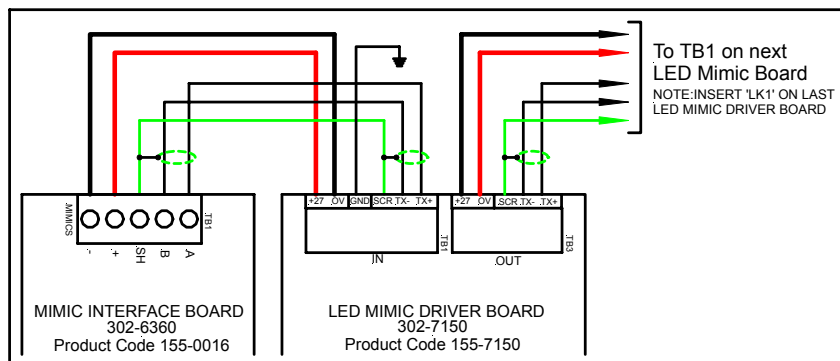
To TB1 on next
LED Mimic Board
NOTE:INSERT 'LK1' ON LAST
LED MIMIC DRIVER BOARD

MIMICS
TB1
-
+
SH
B
A

+27 0V GND SCR TX- TX+
IN
TB1

+27 0V SCR TX- TX+
OUT
TB3

MIMIC INTERFACE BOARD
302-6360
Product Code 155-0016

LED MIMIC DRIVER BOARD
302-7150
Product Code 155-7150